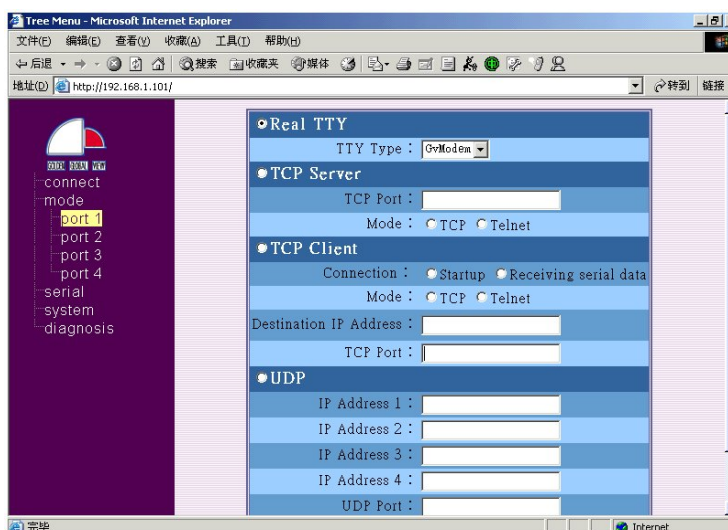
Tree Menu - Microsoft Internet Explorer

文件(F) 编辑(E) 查看(V) 收藏(A) 工具(T) 帮助(H)

后退 搜索 收藏夹 媒体

地址(D) http://192.168.1.101/

转到 链接

GOOD DOWN VIEW

connect
mode
port 1
port 2
port 3
port 4
serial
system
diagnosis

Real TTY

TTY Type : GvModem

TCP Server

TCP Port :

Mode : TCP Telnet

TCP Client

Connection : Startup Receiving serial data

Mode : TCP Telnet

Destination IP Address :

TCP Port :

UDP

IP Address 1 :

IP Address 2 :

IP Address 3 :

IP Address 4 :

UDP Port :

完毕

Internet